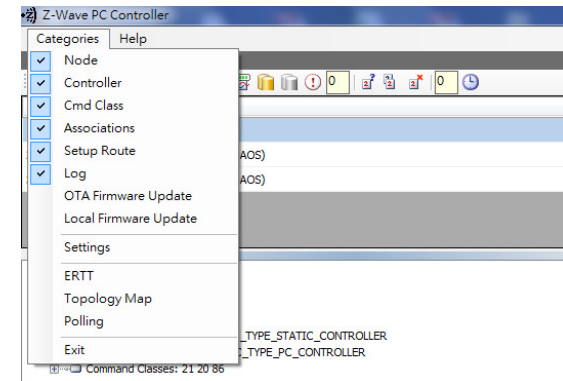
Z-Wave PC Controller

Categories Help

Node
Controller
Cmd Class
Associations
Setup Route
Log
OTA Firmware Update
Local Firmware Update

Settings

ERTT
Topology Map
Polling

Exit

0

0

AOS)
AOS)

_TYPE_STATIC_CONTROLLER
_TYPE_PC_CONTROLLER
Command Classes: 21 20 86